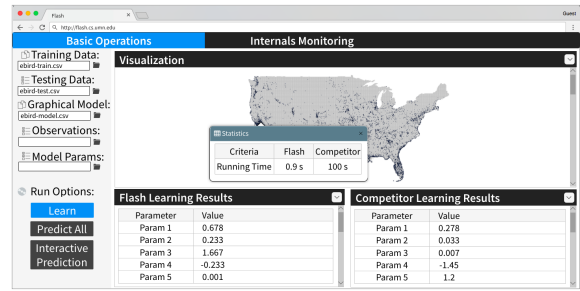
Flash

Guest

http://flash.cs.umn.edu

Basic Operations

Internals Monitoring

Training Data:

ebird-train.csv

Testing Data:

ebird-test.csv

Graphical Model:

ebird-model.csv

Observations:

Model Params:

Run Options:

Learn

Predict All

Interactive Prediction

Visualization

Statistics

| Criteria | Flash | Competitor |
|---|---|---|
| Running Time | 0.9 s | 100 s |

Flash Learning Results

| Parameter | Value |
|---|---|
| Param 1 | 0.678 |
| Param 2 | 0.233 |
| Param 3 | 1.667 |
| Param 4 | -0.233 |
| Param 5 | 0.001 |

Competitor Learning Results

| Parameter | Value |
|---|---|
| Param 1 | 0.278 |
| Param 2 | 0.033 |
| Param 3 | 0.007 |
| Param 4 | -1.45 |
| Param 5 | 1.2 |